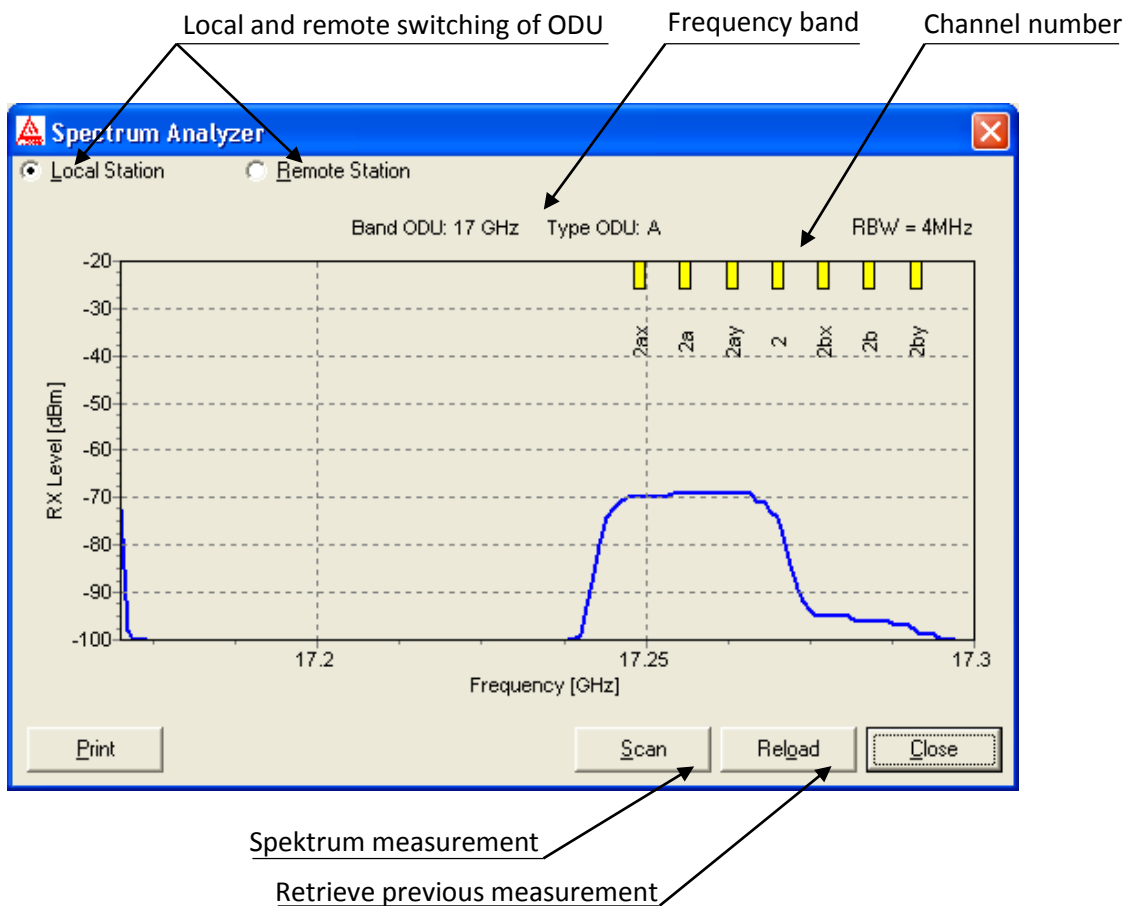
Local and remote switching of ODU

Frequency band

Channel number

Spectrum Analyzer

Local Station

Remote Station

Band ODU: 17 GHz

Type ODU: A

RBW = 4MHz

2ax
2a
2ay
2
2bx
2b
2by

-20
-30
-40
-50
-60
-70
-80
-90
-100

RX Level [dBm]

17.2
17.25
17.3

Frequency [GHz]

Print

Scan

Reload

Close

Spektrum measurement

Retrieve previous measurement